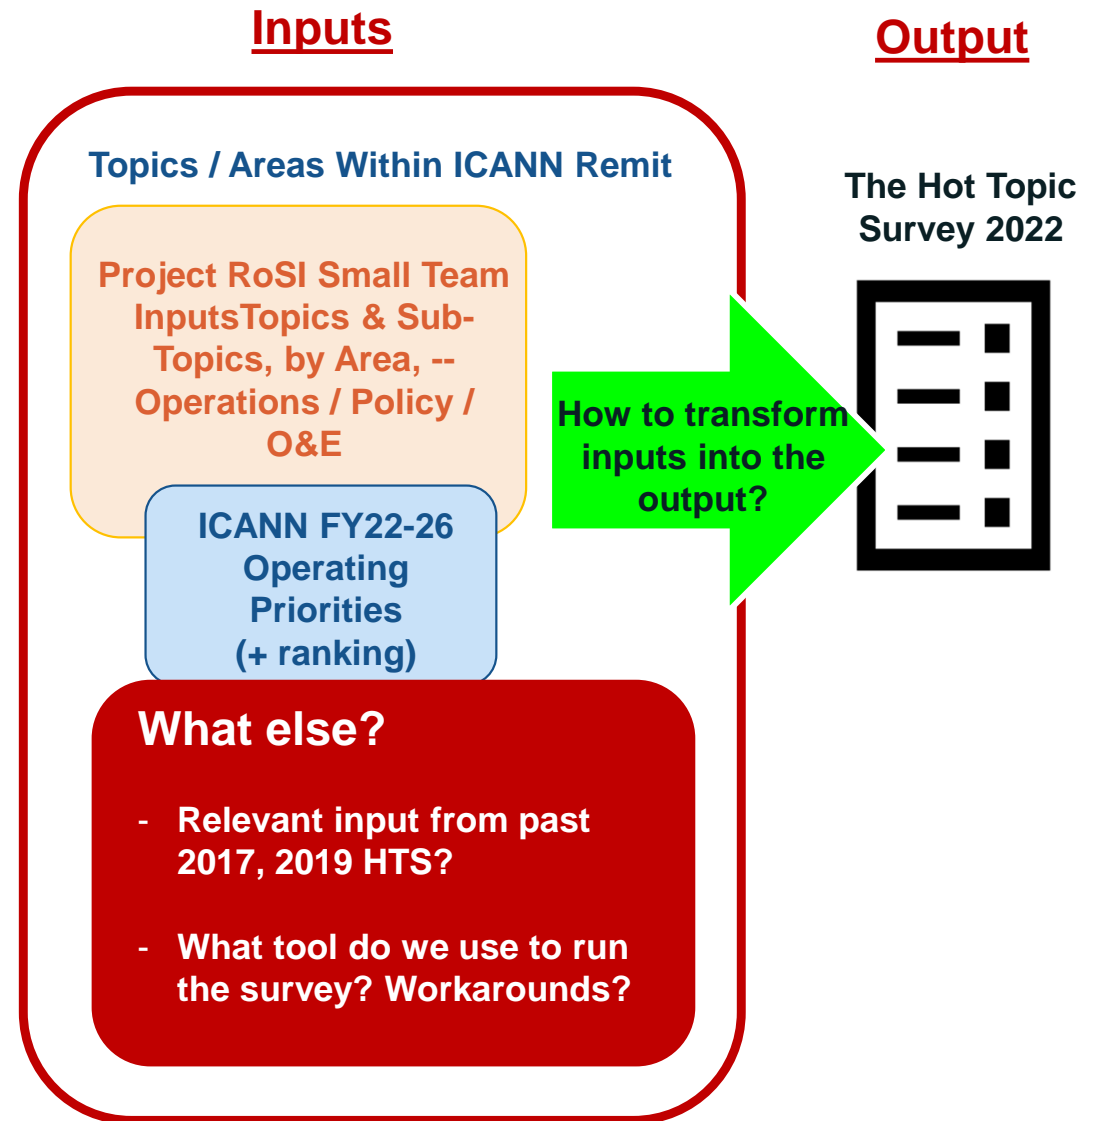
Inputs

Output

Topics / Areas Within ICANN Remit

Project RoSI Small Team InputsTopics & Sub-Topics, by Area, -- Operations / Policy / O&E

ICANN FY22-26 Operating Priorities (+ ranking)

How to transform inputs into the output?

The Hot Topic Survey 2022

What else?

- Relevant input from past 2017, 2019 HTS?

- What tool do we use to run the survey? Workarounds?